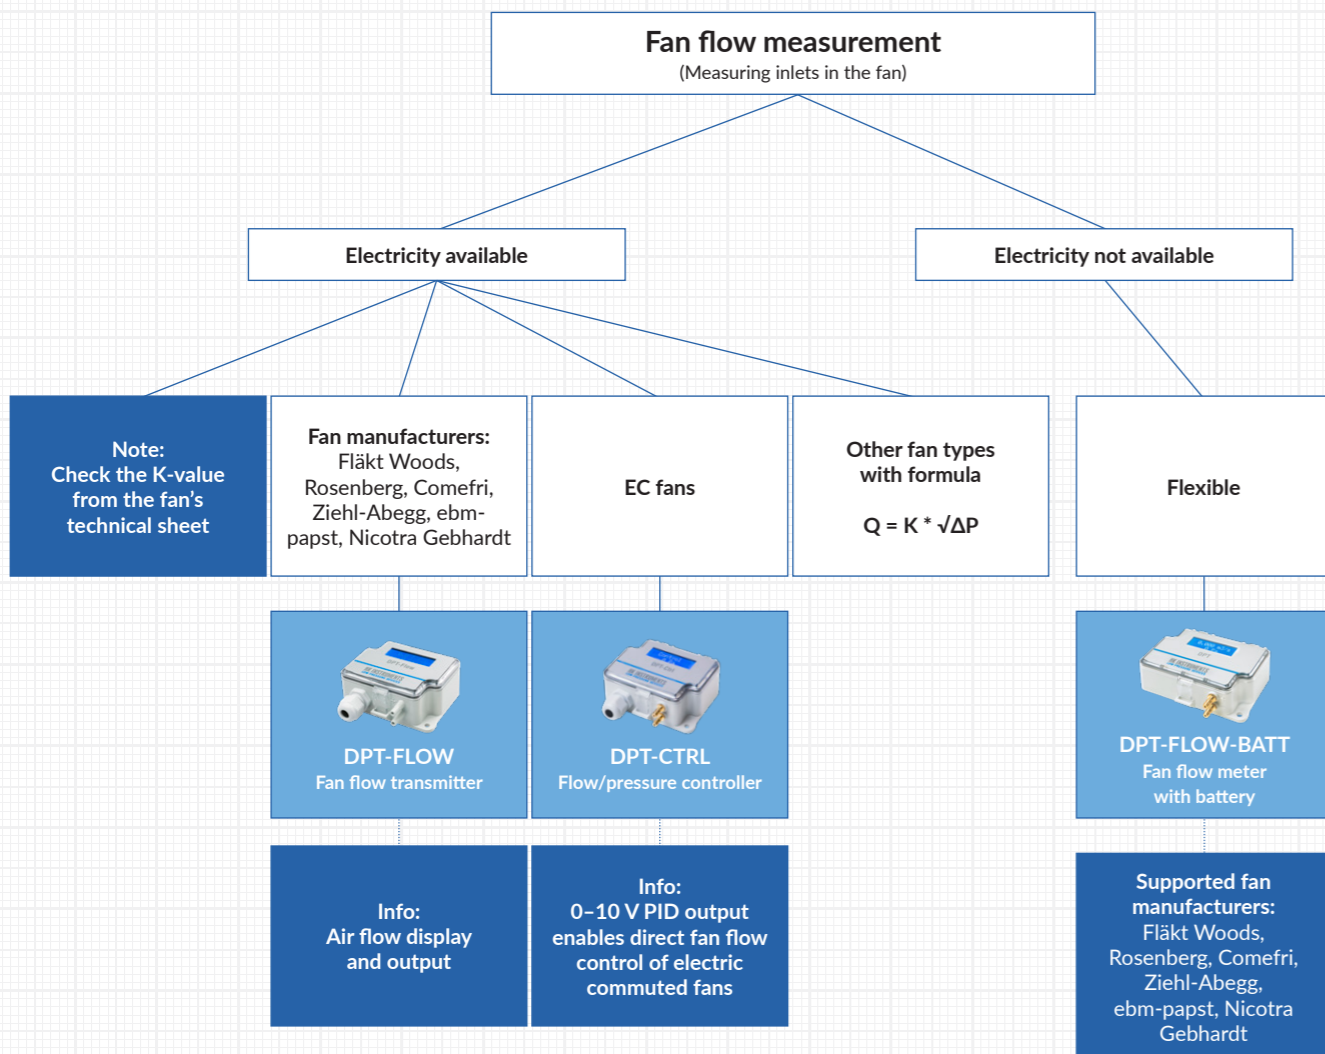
Fan flow measurement
(Measuring inlets in the fan)

Electricity available

Electricity not available

Note:
Check the K-value from the fan's technical sheet

Fan manufacturers:
Fläkt Woods, Rosenberg, Comefri, Ziehl-Abegg, ebm-papst, Nicotra Gebhardt

EC fans

Other fan types with formula

$Q = K * \sqrt{\Delta P}$

Flexible

DPT-FLOW
Fan flow transmitter

DPT-CTRL
Flow/pressure controller

DPT-FLOW-BATT
Fan flow meter with battery

Info:
Air flow display and output

Info:
0–10 V PID output enables direct fan flow control of electric commuted fans

Supported fan manufacturers:
Fläkt Woods, Rosenberg, Comefri, Ziehl-Abegg, ebm-papst, Nicotra Gebhardt